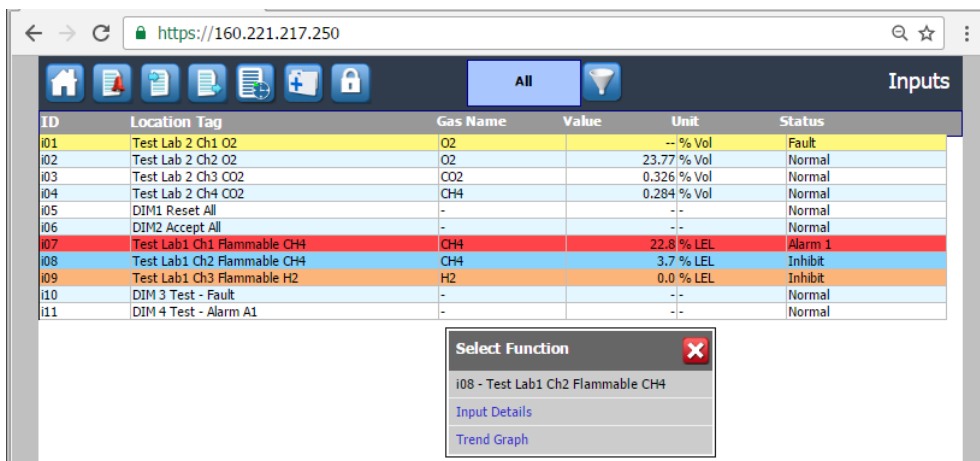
https://160.221.217.250

All

Inputs

| ID | Location Tag | Gas Name | Value | Unit | Status |
|---|---|---|---|---|---|
| i01 | Test Lab 2 Ch1 O2 | O2 | -- | % Vol | Fault |
| i02 | Test Lab 2 Ch2 O2 | O2 | 23.77 | % Vol | Normal |
| i03 | Test Lab 2 Ch3 CO2 | CO2 | 0.326 | % Vol | Normal |
| i04 | Test Lab 2 Ch4 CO2 | CH4 | 0.284 | % Vol | Normal |
| i05 | DIM1 Reset All | - | - | - | Normal |
| i06 | DIM2 Accept All | - | - | - | Normal |
| i07 | Test Lab1 Ch1 Flammable CH4 | CH4 | 22.8 | % LEL | Alarm 1 |
| i08 | Test Lab1 Ch2 Flammable CH4 | CH4 | 3.7 | % LEL | Inhibit |
| i09 | Test Lab1 Ch3 Flammable H2 | H2 | 0.0 | % LEL | Inhibit |
| i10 | DIM 3 Test - Fault | - | - | - | Normal |
| i11 | DIM 4 Test - Alarm A1 | - | - | - | Normal |

Select Function

i08 - Test Lab1 Ch2 Flammable CH4

Input Details

Trend Graph